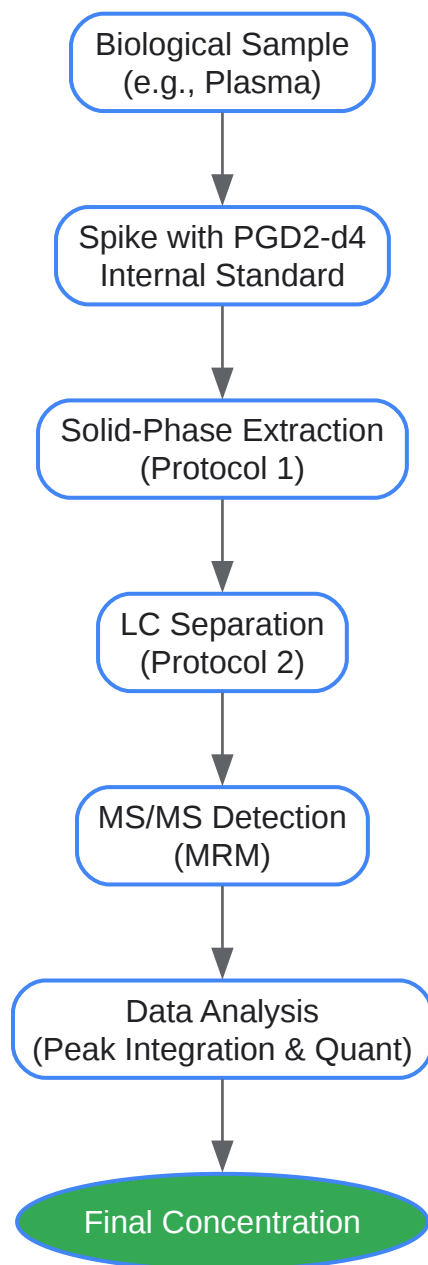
Biological Sample
(e.g., Plasma)

Spike with PGD2-d4
Internal Standard

Solid-Phase Extraction
(Protocol 1)

LC Separation
(Protocol 2)

MS/MS Detection
(MRM)

Data Analysis
(Peak Integration & Quant)

Final Concentration